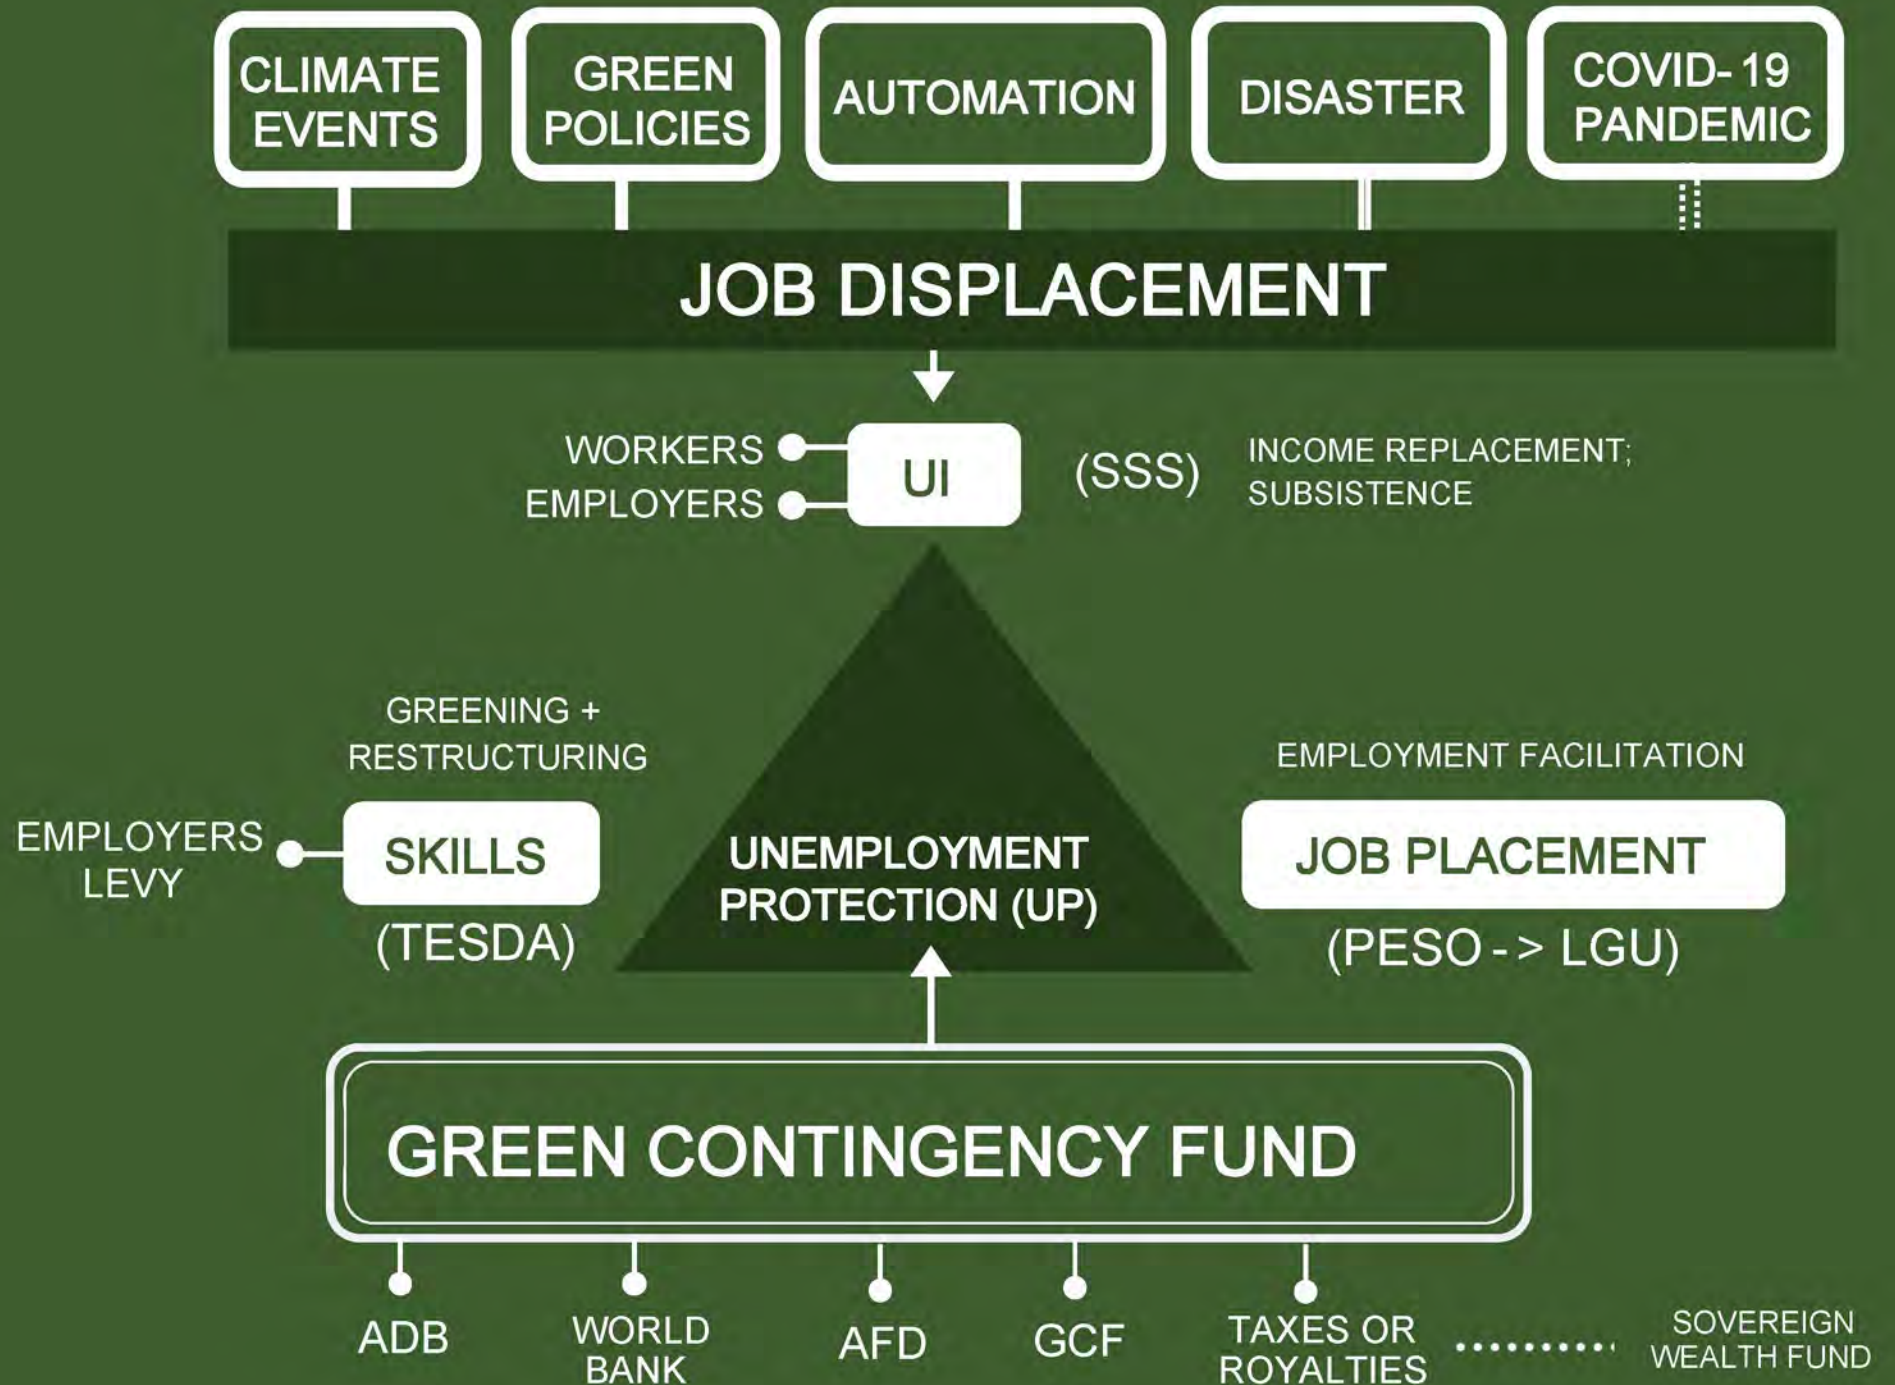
CLIMATE EVENTS

GREEN POLICIES

AUTOMATION

DISASTER

COVID-19 PANDEMIC

JOB DISPLACEMENT

WORKERS

EMPLOYERS

UI

(SSS)

INCOME REPLACEMENT; SUBSISTENCE

GREENING + RESTRUCTURING

EMPLOYERS LEVY

SKILLS

(TESDA)

UNEMPLOYMENT PROTECTION (UP)

EMPLOYMENT FACILITATION

JOB PLACEMENT

(PESO -> LGU)

GREEN CONTINGENCY FUND

ADB

WORLD BANK

AFD

GCF

TAXES OR ROYALTIES

SOVEREIGN WEALTH FUND